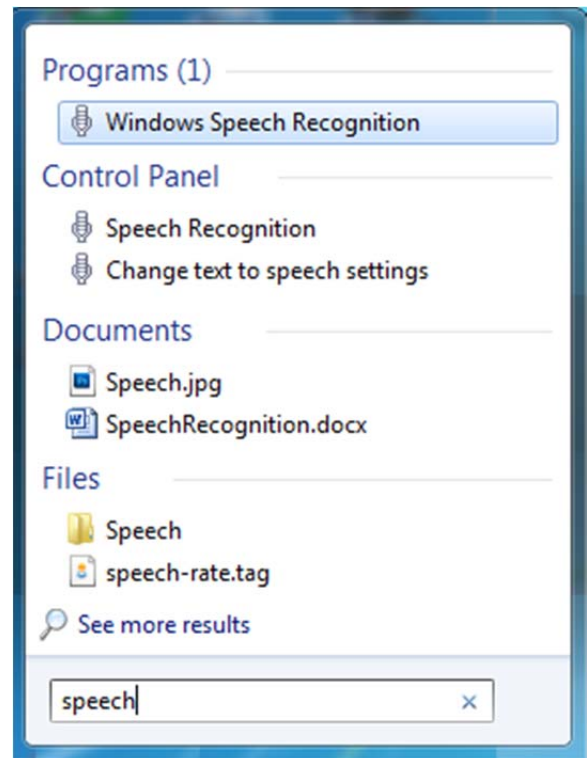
Programs (1)

Windows Speech Recognition

Control Panel

Speech Recognition

Change text to speech settings

Documents

Speech.jpg

SpeechRecognition.docx

Files

Speech

speech-rate.tag

See more results

speech

×